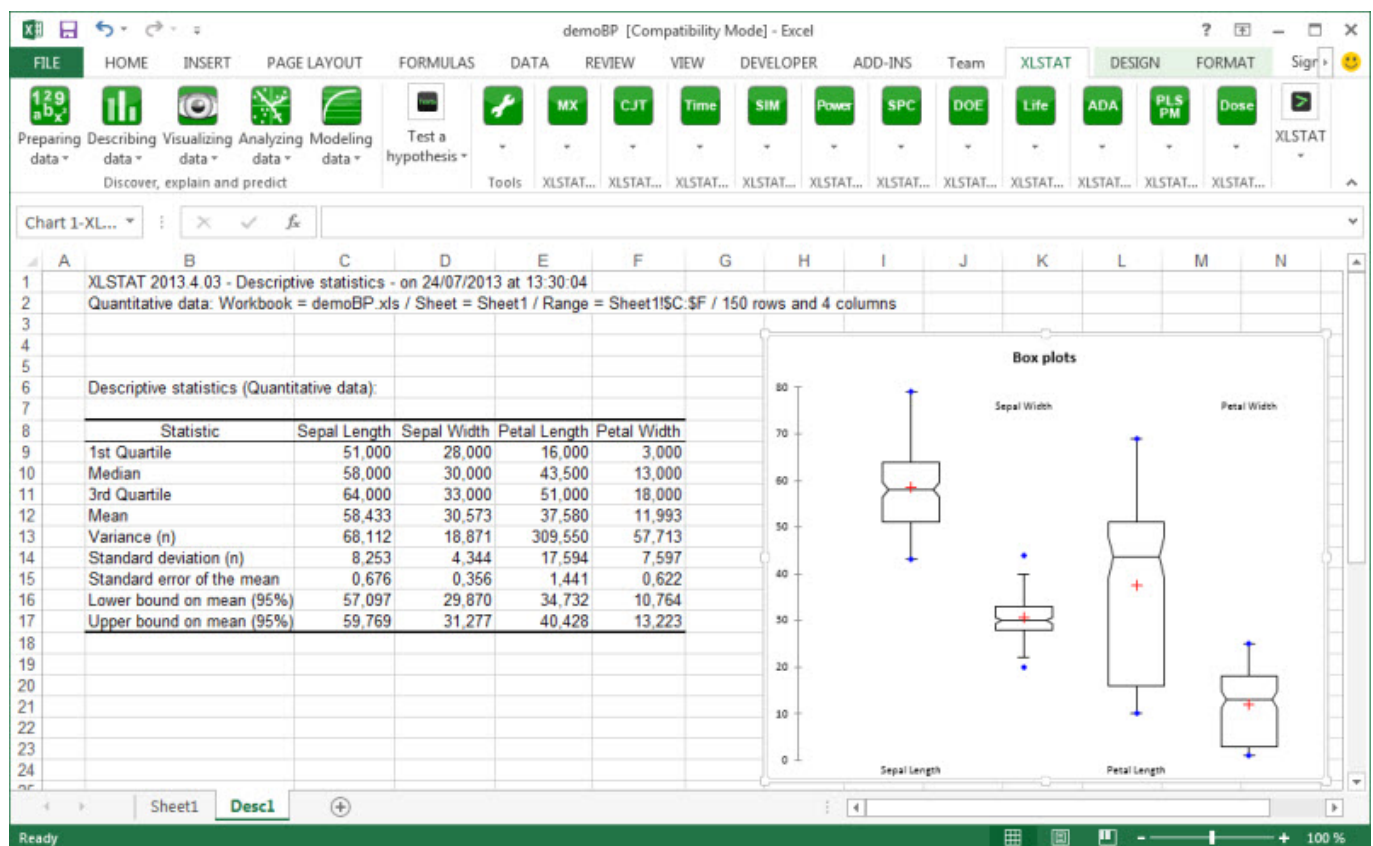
demoBP [Compatibility Mode] - Excel

? – □ ×

FILE HOME INSERT PAGE LAYOUT FORMULAS DATA REVIEW VIEW DEVELOPER ADD-INS Team XLSTAT DESIGN FORMAT Sign

Preparing data Describing data Visualizing data Analyzing data Modeling data
Discover, explain and predict
Test a hypothesis
Tools
MX CJT Time SIM Power SPC DOE Life ADA PLS PM Dose XLSTAT
XLSTAT... XLSTAT... XLSTAT... XLSTAT... XLSTAT... XLSTAT... XLSTAT... XLSTAT... XLSTAT... XLSTAT... XLSTAT...

Chart 1-XL...

A B C D E F G H I J K L M N

1 XLSTAT 2013.4.03 - Descriptive statistics - on 24/07/2013 at 13:30:04
2 Quantitative data: Workbook = demoBP.xls / Sheet = Sheet1 / Range = Sheet1!$C:$F / 150 rows and 4 columns

6 Descriptive statistics (Quantitative data):

| Statistic | Sepal Length | Sepal Width | Petal Length | Petal Width |
|---|---|---|---|---|
| 1st Quartile | 51,000 | 28,000 | 16,000 | 3,000 |
| Median | 58,000 | 30,000 | 43,500 | 13,000 |
| 3rd Quartile | 64,000 | 33,000 | 51,000 | 18,000 |
| Mean | 58,433 | 30,573 | 37,580 | 11,993 |
| Variance (n) | 68,112 | 18,871 | 309,550 | 57,713 |
| Standard deviation (n) | 8,253 | 4,344 | 17,594 | 7,597 |
| Standard error of the mean | 0,676 | 0,356 | 1,441 | 0,622 |
| Lower bound on mean (95%) | 57,097 | 29,870 | 34,732 | 10,764 |
| Upper bound on mean (95%) | 59,769 | 31,277 | 40,428 | 13,223 |

Box plots
80 70 60 50 40 30 20 10 0
Sepal Width Petal Width
Sepal Length Petal Length

Sheet1 Desc1

Ready 100 %